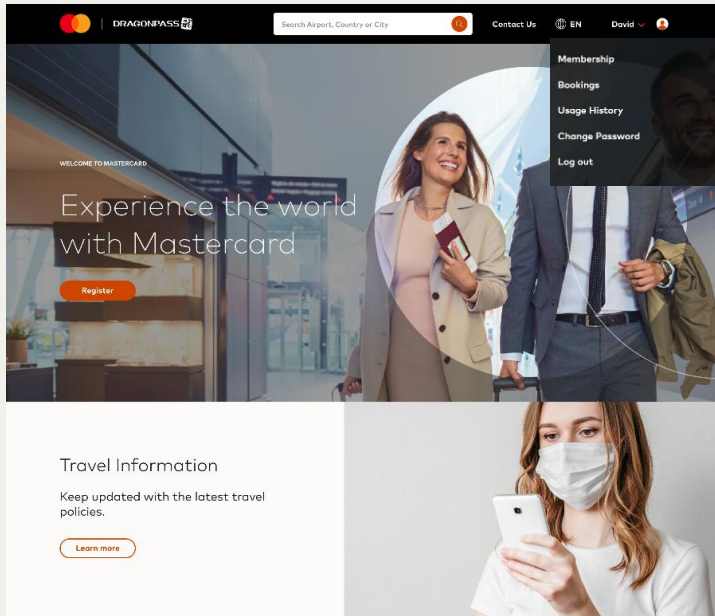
DRAGONPASS

Search Airport, Country or City

Contact Us

EN

David

Membership

Bookings

Usage History

Change Password

Log out

WELCOME TO MASTERCARD

Experience the world with Mastercard

Register

Travel Information

Keep updated with the latest travel policies.

Learn more